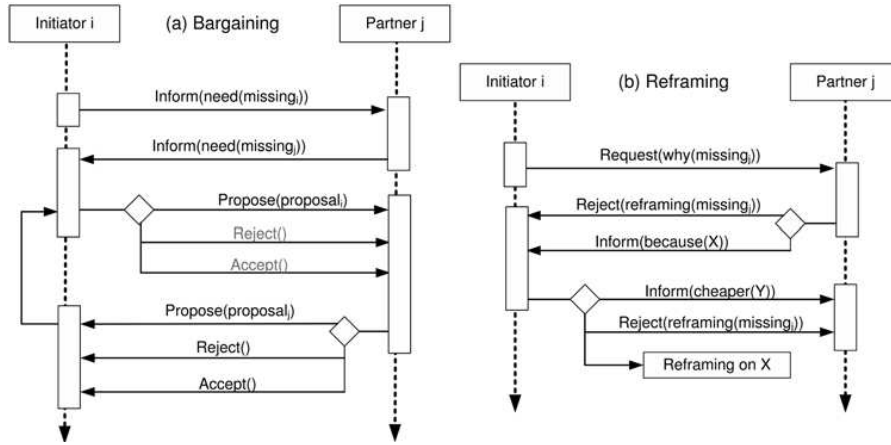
Initiator i

(a) Bargaining

Partner j

Inform(need(missing$_i$))

Inform(need(missing$_j$))

Propose(proposal$_i$)

Reject()

Accept()

Propose(proposal$_j$)

Reject()

Accept()

Initiator i

(b) Reframing

Partner j

Request(why(missing$_j$))

Reject(reframing(missing$_j$))

Inform(because(X))

Inform(cheaper(Y))

Reject(reframing(missing$_j$))

Reframing on X